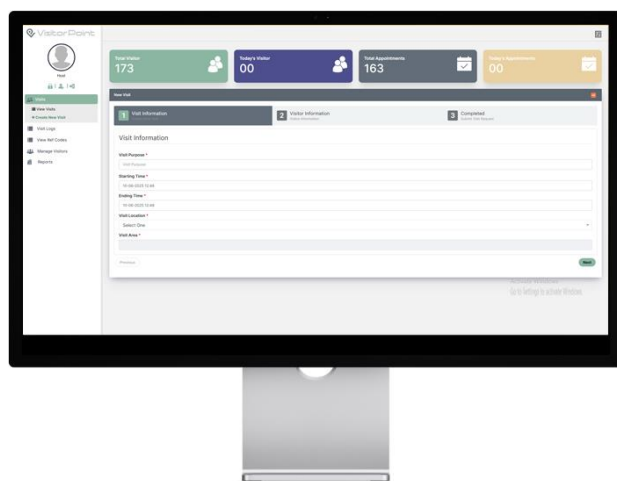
VisitorPoint

Host

Visits
View Visits
Create New Visit
Visit Logs
View Ref Codes
Manage Visitors
Reports

Total Visitor
173

Today's Visitor
00

Total Appointments
163

Today's Appointments
00

New Visit

1 Visit Information

2 Visitor Information

3 Completed

Visit Information

Visit Purpose *
Visit Purpose

Starting Time *
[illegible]

Ending Time *
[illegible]

Visit Location *
Select One

Visit Area *

Previous

Next

Activate Windows
Go to Settings to activate Windows.